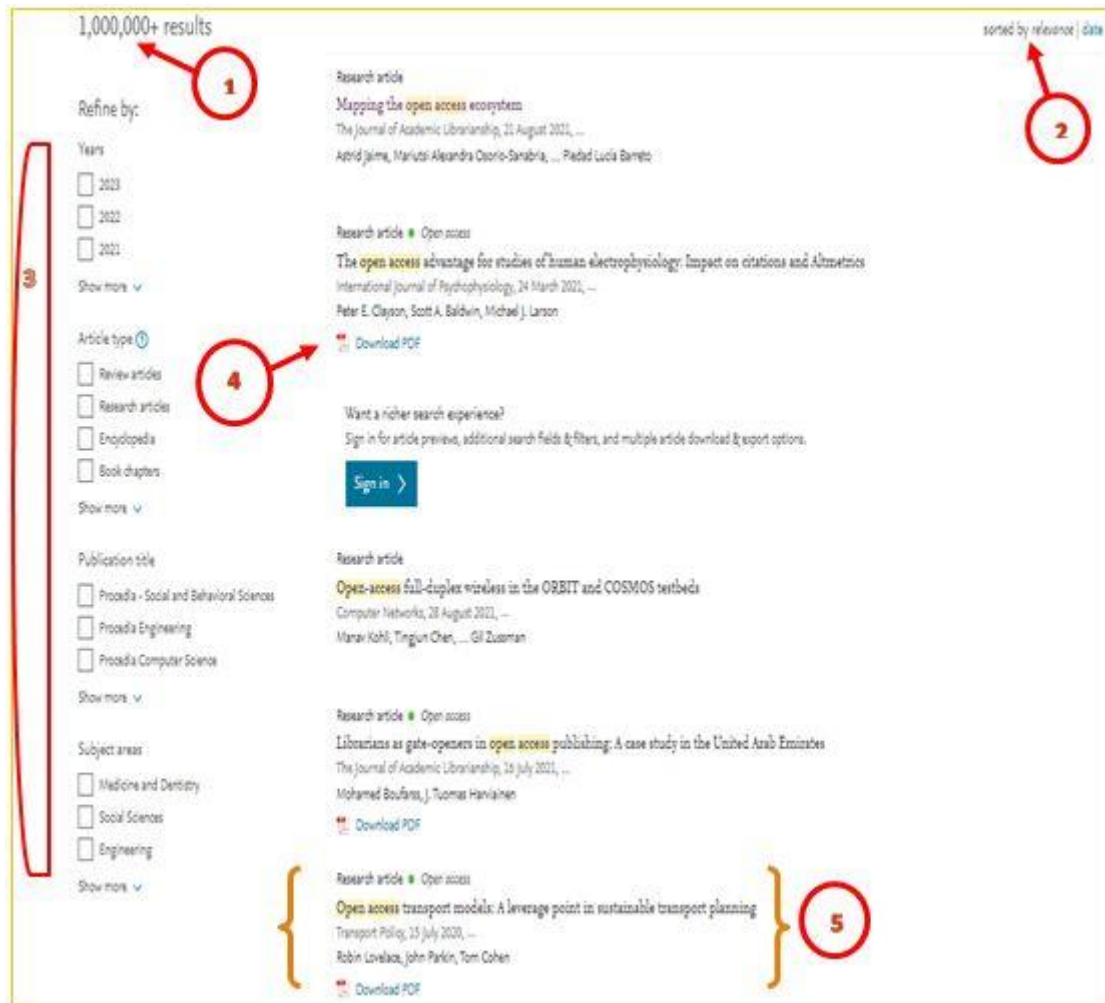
1,000,000+ results

1

sorted by relevance | date

2

Refine by:

Years

2023

2022

2021

Show more

3

Article type

Review articles

Research articles

Encyclopedia

Book chapters

Show more

Publication title

Procedia - Social and Behavioral Sciences

Procedia Engineering

Procedia Computer Science

Show more

Subject areas

Medicine and Dentistry

Social Sciences

Engineering

Show more

Research article

Mapping the open access ecosystem

The Journal of Academic Librarianship, 21 August 2021, ...

Astrid Jaime, Mariutsi Alexandra Osorio-Sanabria, ... Piedad Lucía Barreto

Research article • Open access

The open access advantage for studies of human electrophysiology: Impact on citations and Altmetrics

International Journal of Psychophysiology, 24 March 2021, ...

Peter E. Clayson, Scott A. Baldwin, Michael J. Larson

4

Download PDF

Want a richer search experience?

Sign in for article previews, additional search fields & filters, and multiple article download & export options.

Sign in >

Research article

Open-access full-duplex wireless in the ORBIT and COSMOS testbeds

Computer Networks, 28 August 2021, ...

Manav Kohli, Tingjun Chen, ... Gil Zussman

Research article • Open access

Librarians as gate-openers in open access publishing: A case study in the United Arab Emirates

The Journal of Academic Librarianship, 16 July 2021, ...

Mohamed Boufarss, J. Tuomas Harviainen

Download PDF

Research article • Open access

Open access transport models: A leverage point in sustainable transport planning

Transport Policy, 15 July 2020, ...

Robin Lovelace, John Parkin, Tom Cohen

Download PDF

5